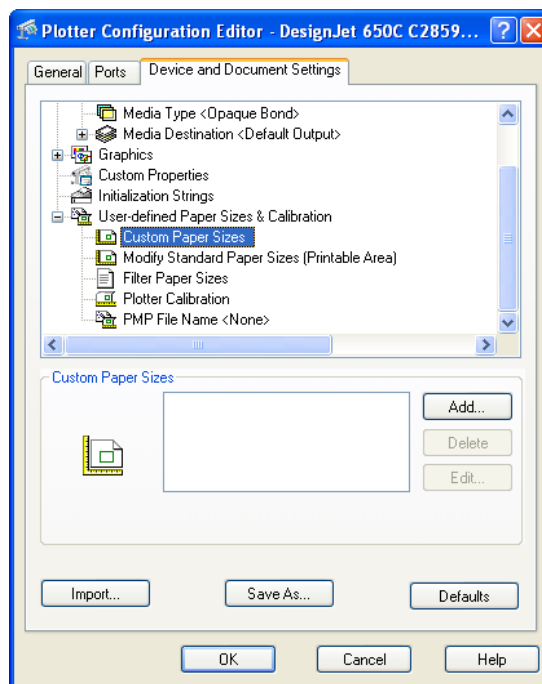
Plotter Configuration Editor - DesignJet 650C C2859...

General Ports Device and Document Settings

Media Type <Opaque Bond>
Media Destination <Default Output>
Graphics
Custom Properties
Initialization Strings
User-defined Paper Sizes & Calibration
Custom Paper Sizes
Modify Standard Paper Sizes (Printable Area)
Filter Paper Sizes
Plotter Calibration
PMP File Name <None>

Custom Paper Sizes

Add...
Delete
Edit...

Import...
Save As...
Defaults

OK
Cancel
Help